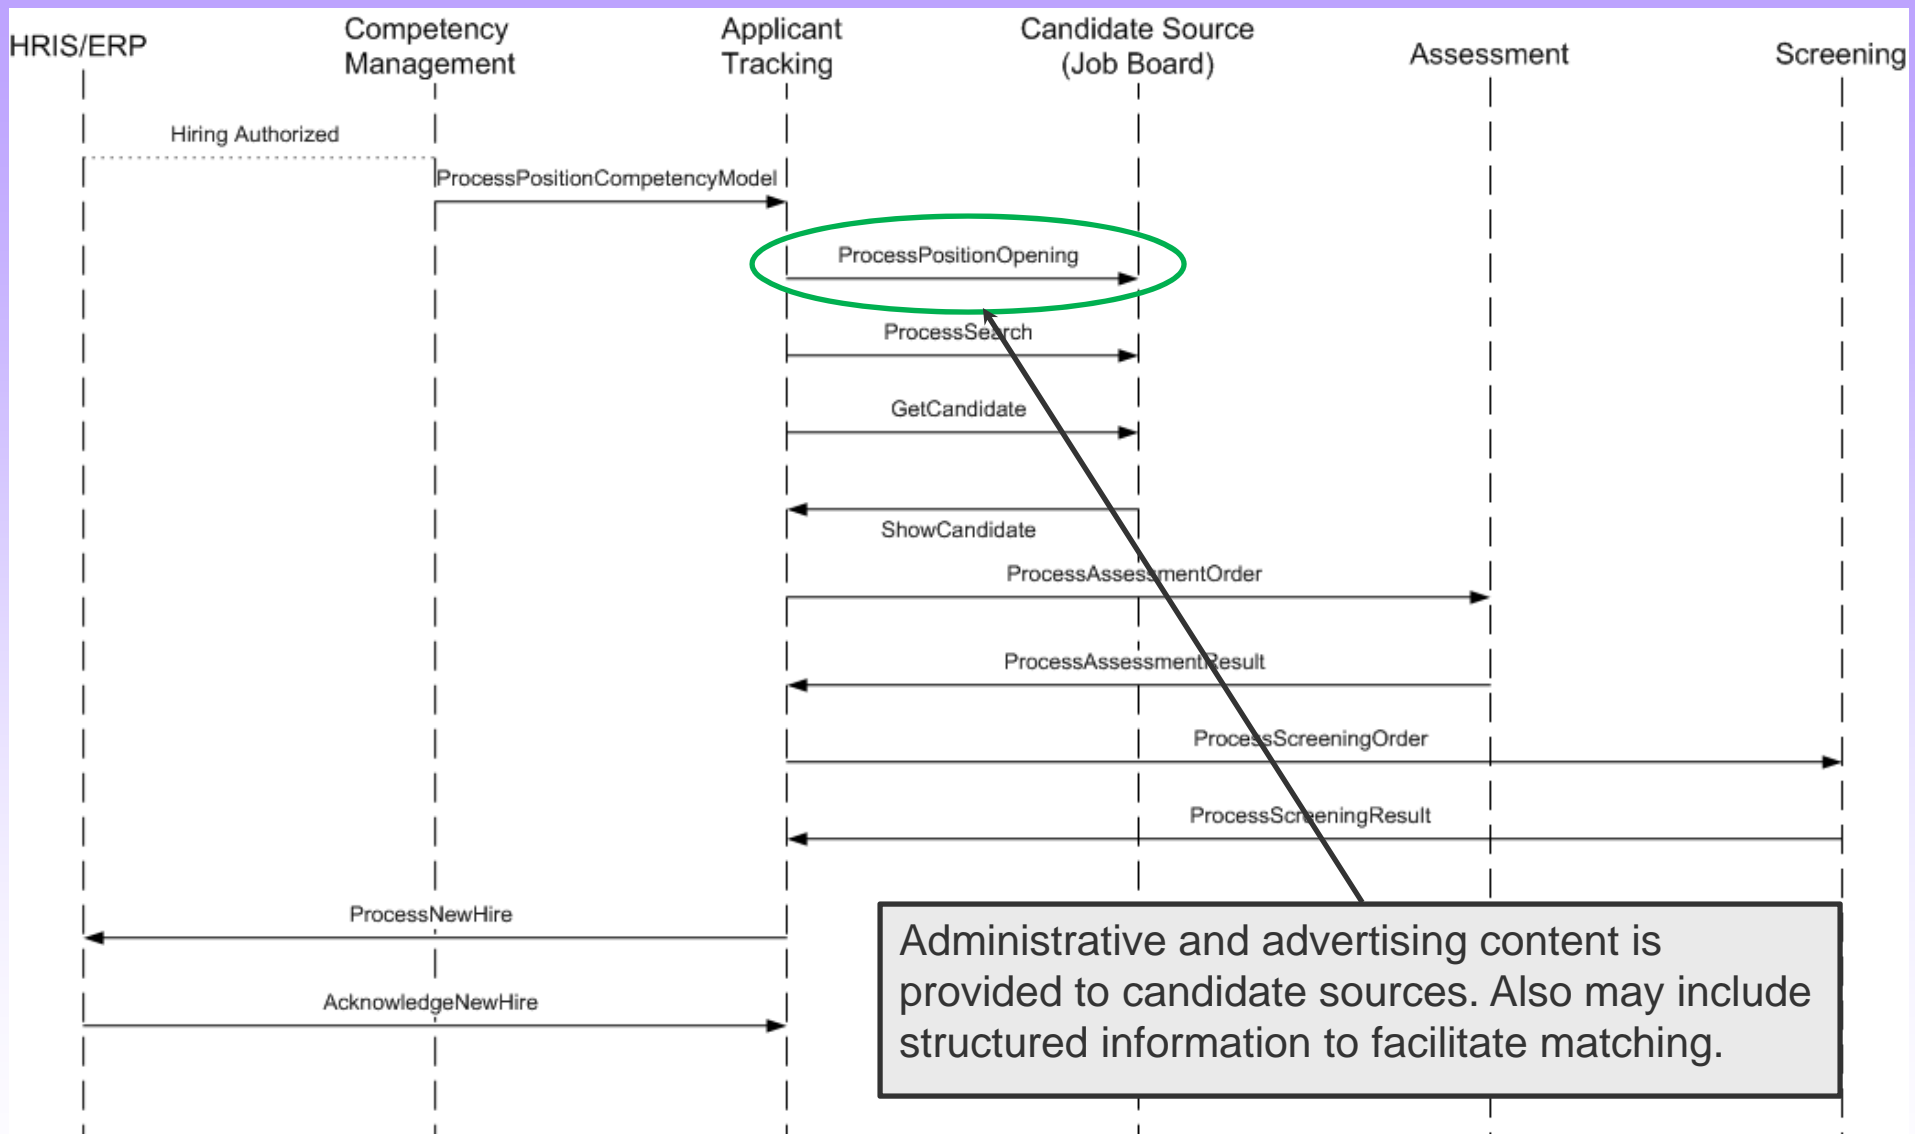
HRIS/ERP

Competency Management

Applicant Tracking

Candidate Source (Job Board)

Assessment

Screening

Hiring Authorized

ProcessPositionCompetencyModel

ProcessPositionOpening

ProcessSearch

GetCandidate

ShowCandidate

ProcessAssessmentOrder

ProcessAssessmentResult

ProcessScreeningOrder

ProcessScreeningResult

ProcessNewHire

AcknowledgeNewHire

Administrative and advertising content is provided to candidate sources. Also may include structured information to facilitate matching.